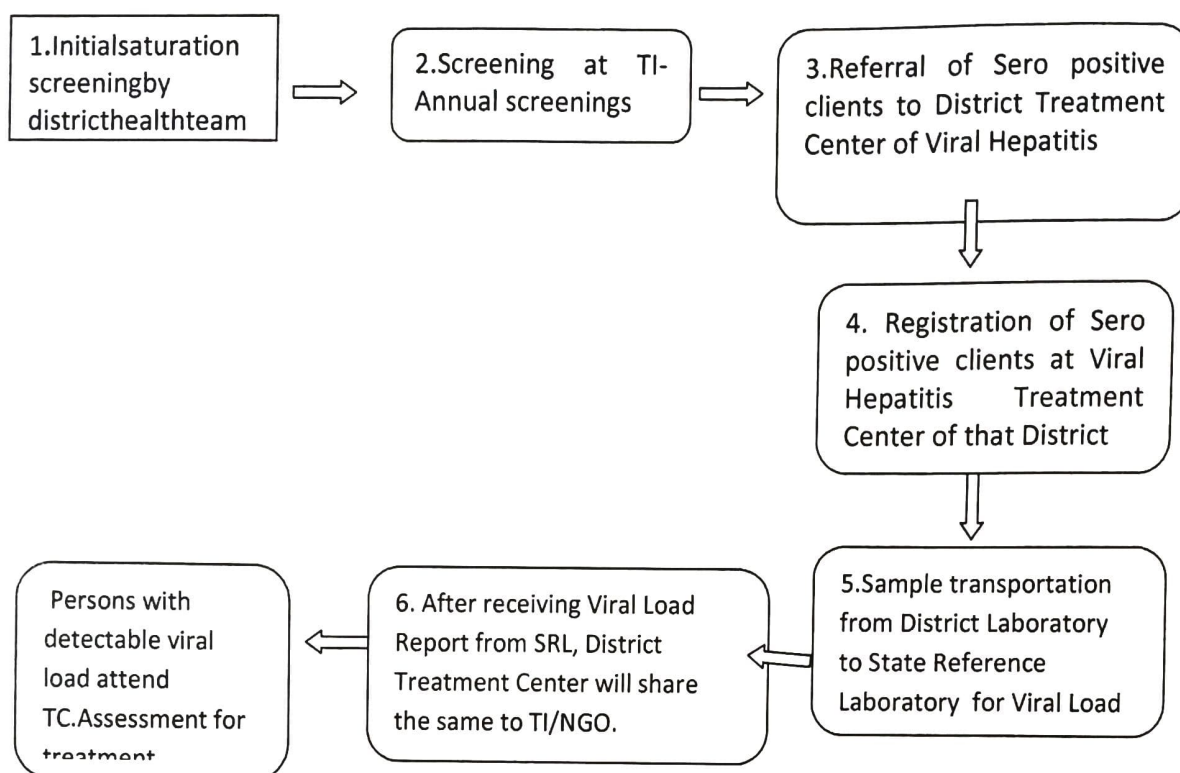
1.Initialsaturation screeningby districthealthteam

2.Screening at TI-Annual screenings

3.Referral of Sero positive clients to District Treatment Center of Viral Hepatitis

4. Registration of Sero positive clients at Viral Hepatitis Treatment Center of that District

5.Sample transportation from District Laboratory to State Reference Laboratory for Viral Load

6. After receiving Viral Load Report from SRL, District Treatment Center will share the same to TI/NGO.

Persons with detectable viral load attend TC.Assessment for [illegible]